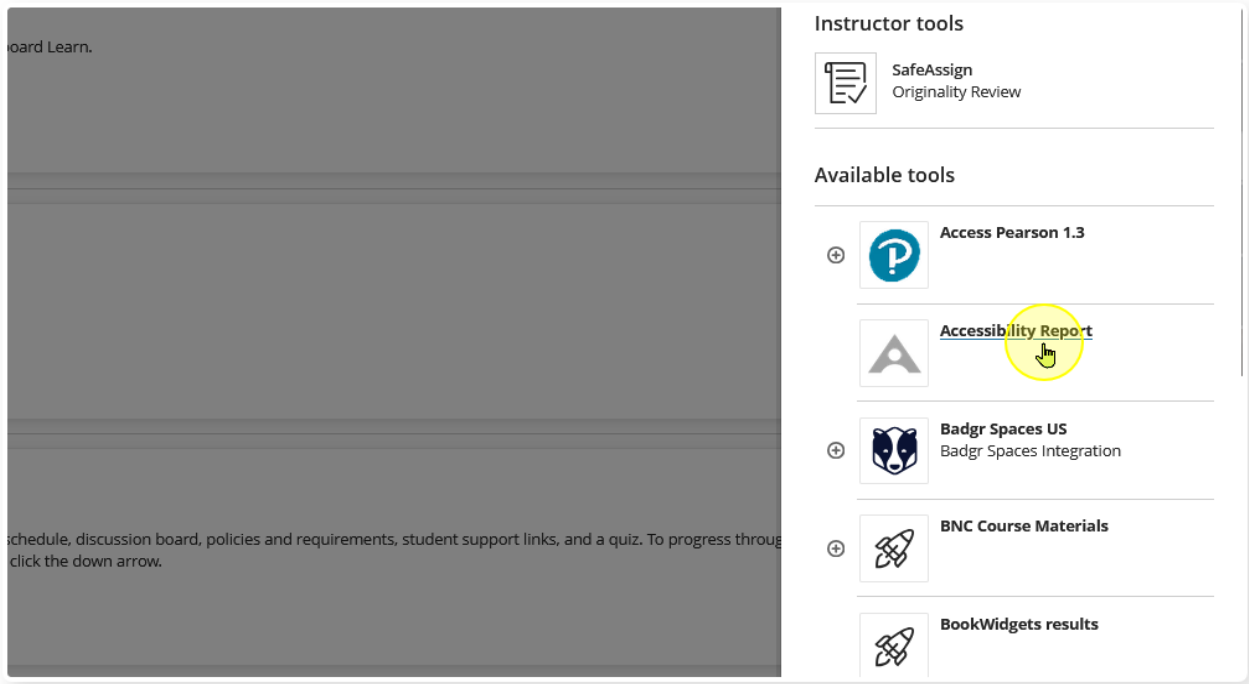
oard Learn.

schedule, discussion board, policies and requirements, student support links, and a quiz. To progress throug
click the down arrow.

Instructor tools

SafeAssign
Originality Review

Available tools

Access Pearson 1.3

Accessibility Report

Badgr Spaces US
Badgr Spaces Integration

BNC Course Materials

BookWidgets results